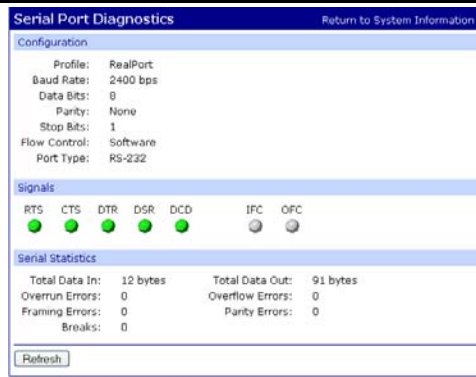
Serial Port Diagnostics
Return to System Information

Configuration

Profile: RealPort
Baud Rate: 2400 bps
Data Bits: 8
Parity: None
Stop Bits: 1
Flow Control: Software
Port Type: RS-232

Signals

RTS CTS DTR DSR DCD IFC OFC

Serial Statistics

Total Data In: 12 bytes
Overrun Errors: 0
Framing Errors: 0
Breaks: 0

Total Data Out: 91 bytes
Overflow Errors: 0
Parity Errors: 0

Refresh